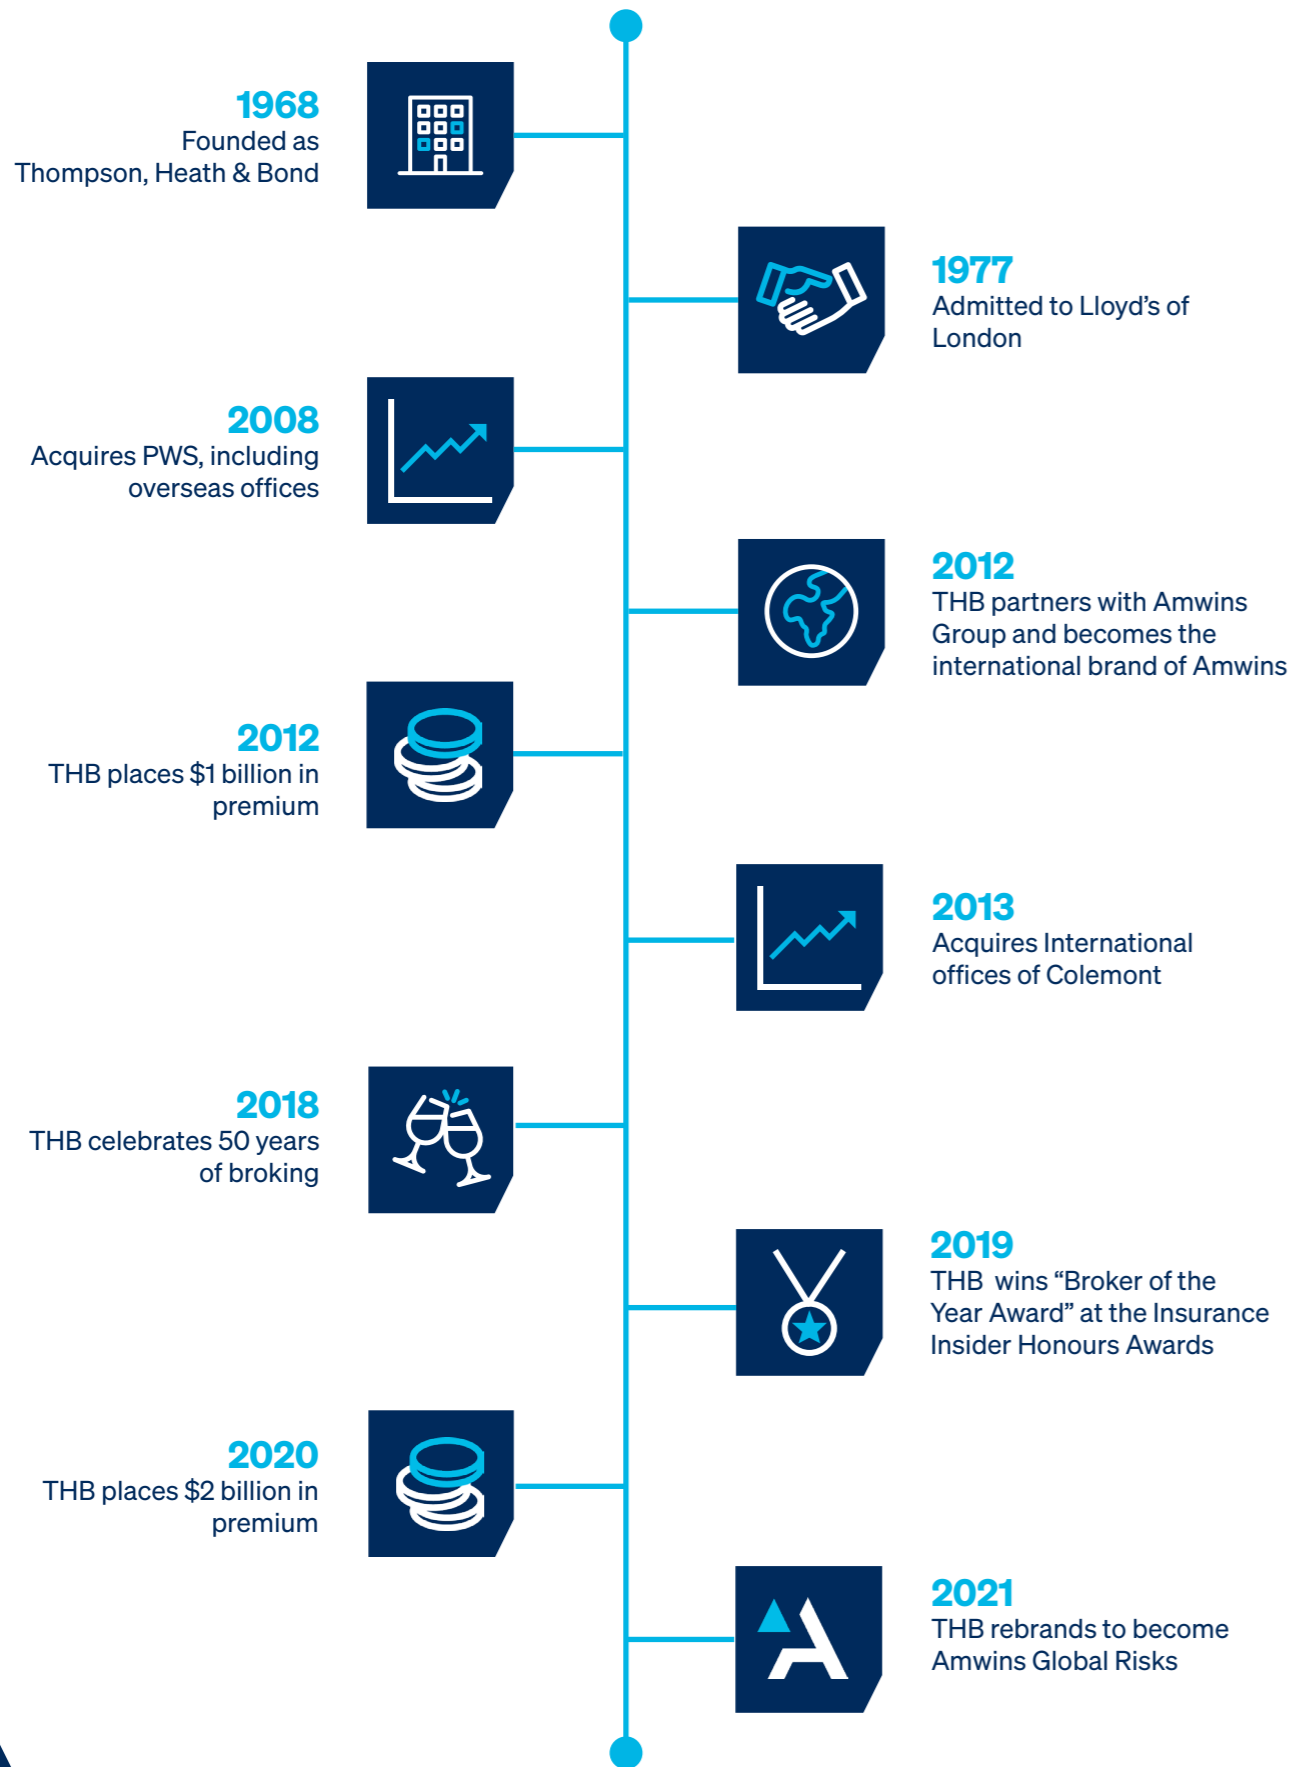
1968
Founded as Thompson, Heath & Bond

1977
Admitted to Lloyd’s of London

2008
Acquires PWS, including overseas offices

2012
THB partners with Amwins Group and becomes the international brand of Amwins

2012
THB places $1 billion in premium

2013
Acquires International offices of Colemont

2018
THB celebrates 50 years of broking

2019
THB wins “Broker of the Year Award” at the Insurance Insider Honours Awards

2020
THB places $2 billion in premium

2021
THB rebrands to become Amwins Global Risks